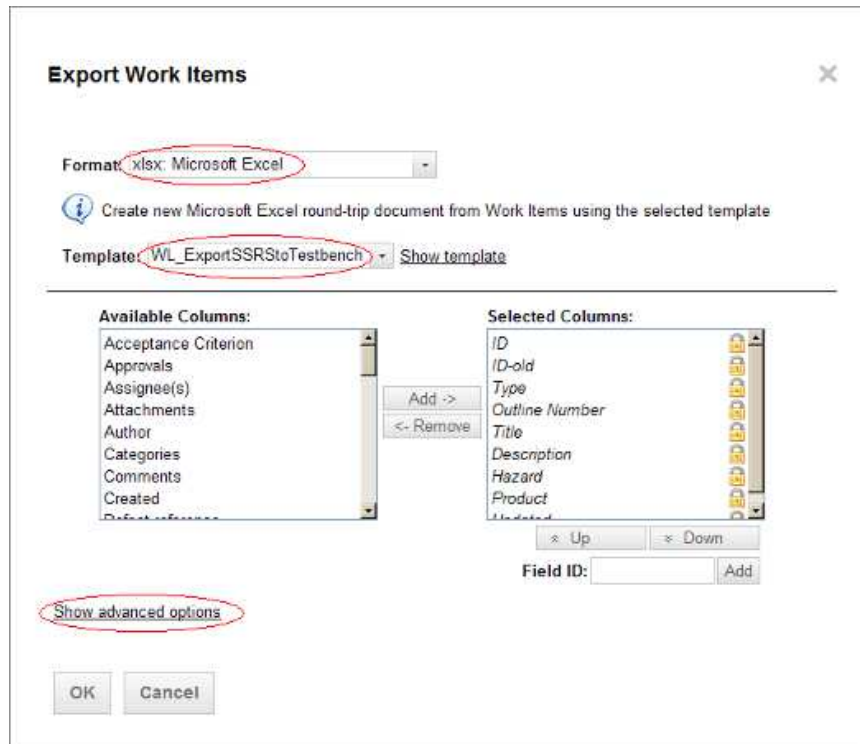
Export Work Items

×

Format: xlsx: Microsoft Excel

Create new Microsoft Excel round-trip document from Work Items using the selected template

Template: WL_ExportSSRStoTestbench Show template

Available Columns:
Acceptance Criterion
Approvals
Assignee(s)
Attachments
Author
Categories
Comments
Created
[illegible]

Add ->
<- Remove

Selected Columns:
ID
ID-old
Type
Outline Number
Title
Description
Hazard
Product
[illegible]

Up
Down

Field ID:
Add

Show advanced options

OK
Cancel